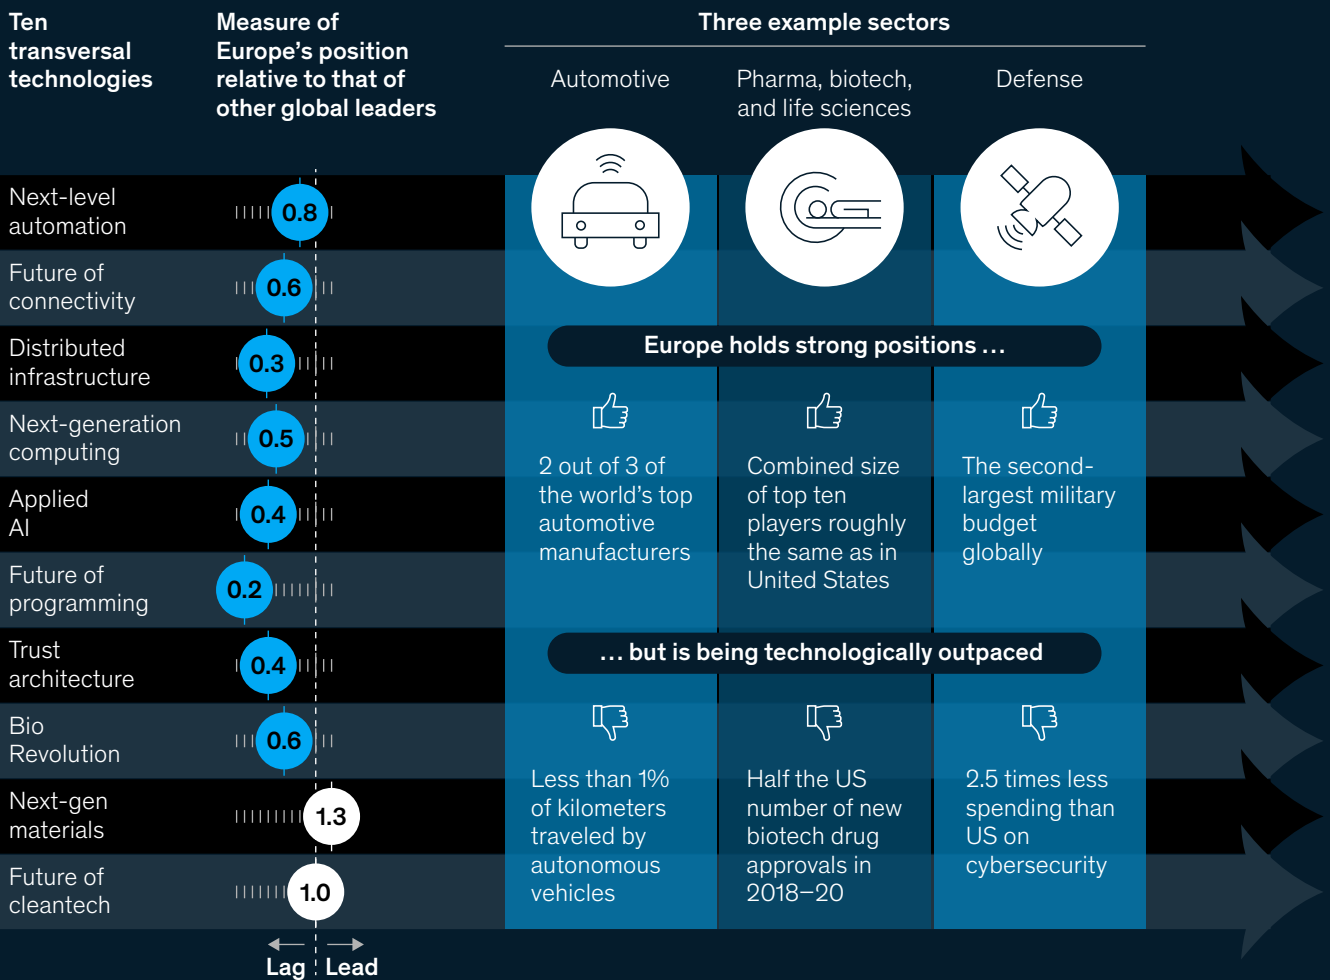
Ten transversal technologies

Measure of Europe's position relative to that of other global leaders

Three example sectors

Automotive

Pharma, biotech, and life sciences

Defense

| Technology | Measure |
|---|---|
| Next-level automation | 0.8 |
| Future of connectivity | 0.6 |
| Distributed infrastructure | 0.3 |
| Next-generation computing | 0.5 |
| Applied AI | 0.4 |
| Future of programming | 0.2 |
| Trust architecture | 0.4 |
| Bio Revolution | 0.6 |
| Next-gen materials | 1.3 |
| Future of cleantech | 1.0 |

Europe holds strong positions …

2 out of 3 of the world's top automotive manufacturers

Combined size of top ten players roughly the same as in United States

The second-largest military budget globally

… but is being technologically outpaced

Less than 1% of kilometers traveled by autonomous vehicles

Half the US number of new biotech drug approvals in 2018–20

2.5 times less spending than US on cybersecurity

Lag

Lead